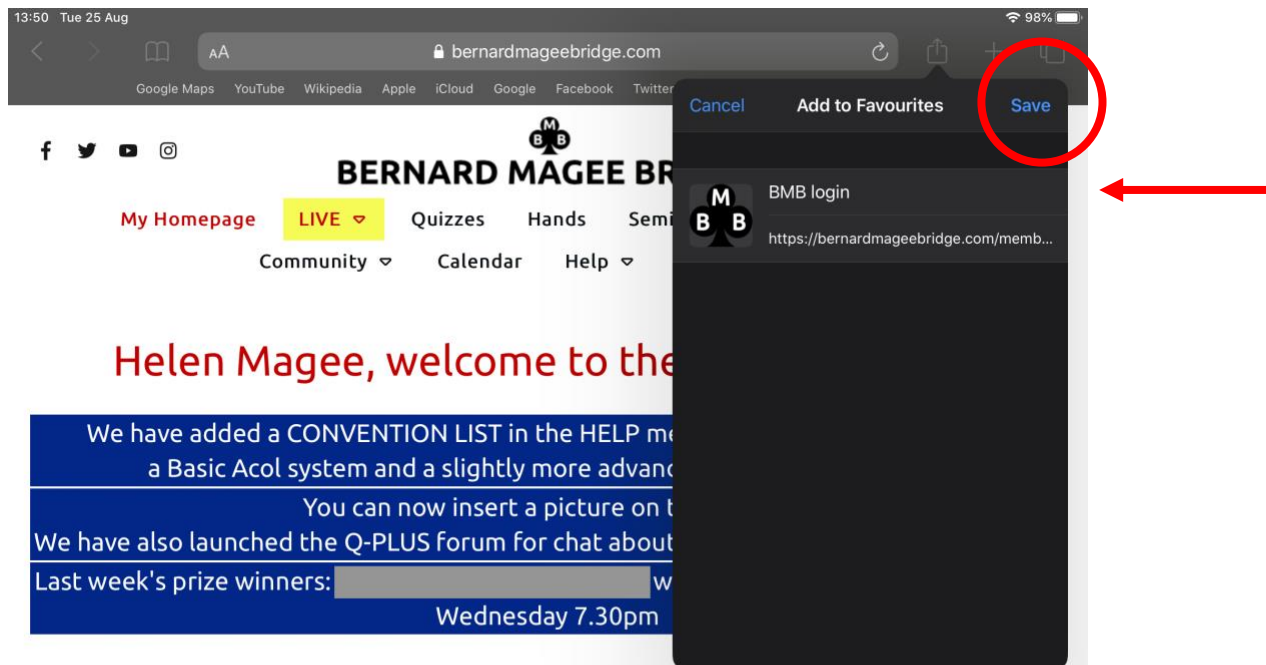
13:50 Tue 25 Aug

98%

AA bernardmageebridge.com

Google Maps YouTube Wikipedia Apple iCloud Google Facebook Twitter

Cancel Add to Favourites Save

M B B

BMB login

https://bernardmageebridge.com/memb...

M B B

BERNARD MAGEE BR

My Homepage LIVE Quizzes Hands Semi

Community Calendar Help

Helen Magee, welcome to the

We have added a CONVENTION LIST in the HELP me
a Basic Acol system and a slightly more advanc

You can now insert a picture on t
We have also launched the Q-PLUS forum for chat about

Last week's prize winners: w
Wednesday 7.30pm